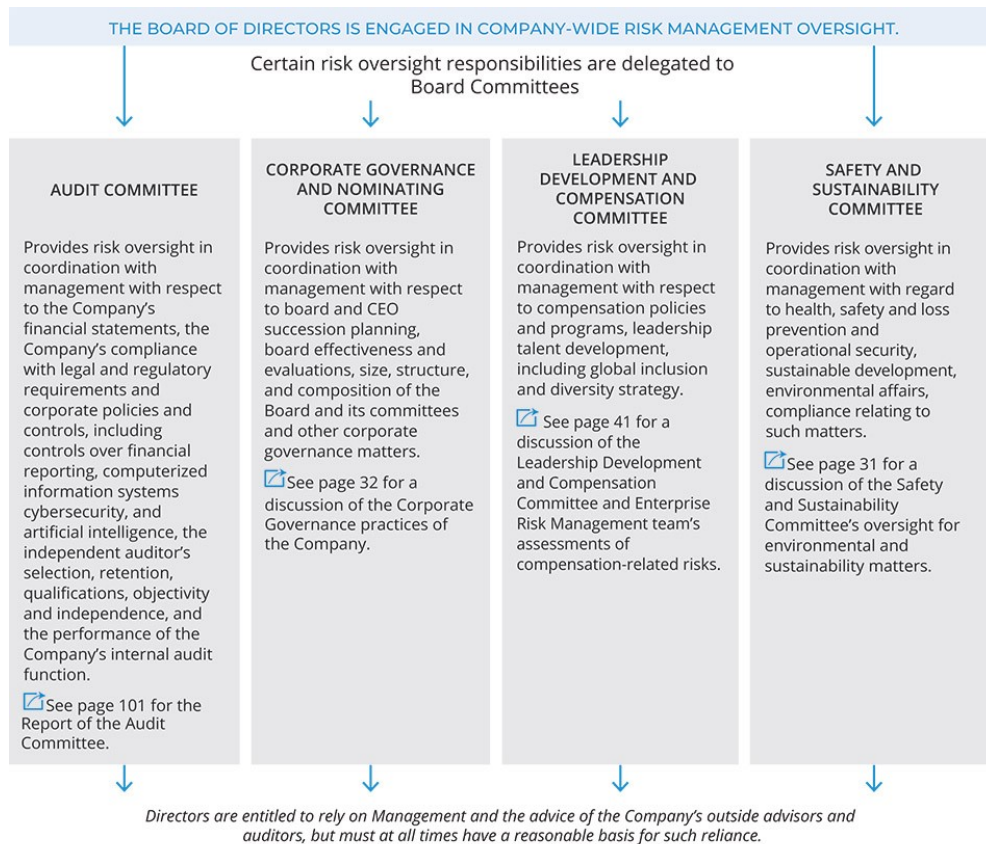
THE BOARD OF DIRECTORS IS ENGAGED IN COMPANY-WIDE RISK MANAGEMENT OVERSIGHT.

Certain risk oversight responsibilities are delegated to Board Committees

AUDIT COMMITTEE

Provides risk oversight in coordination with management with respect to the Company's financial statements, the Company's compliance with legal and regulatory requirements and corporate policies and controls, including controls over financial reporting, computerized information systems cybersecurity, and artificial intelligence, the independent auditor's selection, retention, qualifications, objectivity and independence, and the performance of the Company's internal audit function.

See page 101 for the Report of the Audit Committee.

CORPORATE GOVERNANCE AND NOMINATING COMMITTEE

Provides risk oversight in coordination with management with respect to board and CEO succession planning, board effectiveness and evaluations, size, structure, and composition of the Board and its committees and other corporate governance matters.

See page 32 for a discussion of the Corporate Governance practices of the Company.

LEADERSHIP DEVELOPMENT AND COMPENSATION COMMITTEE

Provides risk oversight in coordination with management with respect to compensation policies and programs, leadership talent development, including global inclusion and diversity strategy.

See page 41 for a discussion of the Leadership Development and Compensation Committee and Enterprise Risk Management team's assessments of compensation-related risks.

SAFETY AND SUSTAINABILITY COMMITTEE

Provides risk oversight in coordination with management with regard to health, safety and loss prevention and operational security, sustainable development, environmental affairs, compliance relating to such matters.

See page 31 for a discussion of the Safety and Sustainability Committee's oversight for environmental and sustainability matters.

Directors are entitled to rely on Management and the advice of the Company's outside advisors and auditors, but must at all times have a reasonable basis for such reliance.